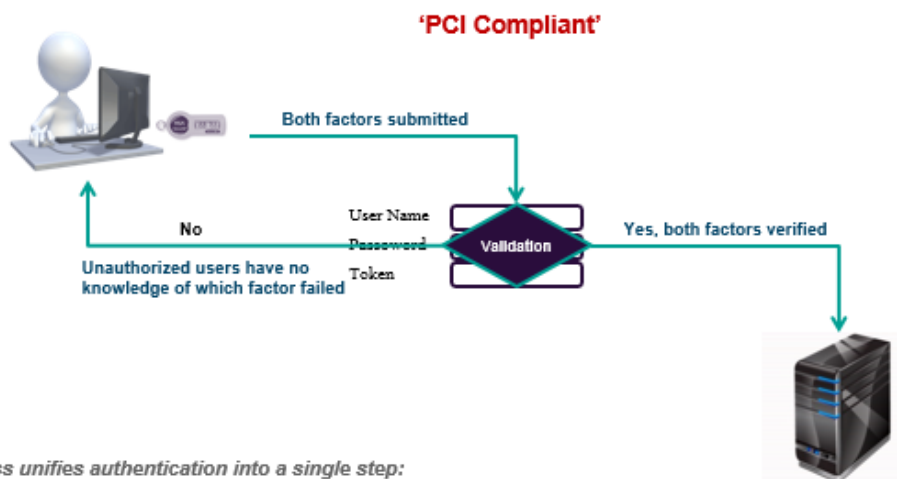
‘PCI Compliant’

Both factors submitted

User Name
Password
Token

Validation

No

Unauthorized users have no knowledge of which factor failed

Yes, both factors verified

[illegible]s unifies authentication into a single step: